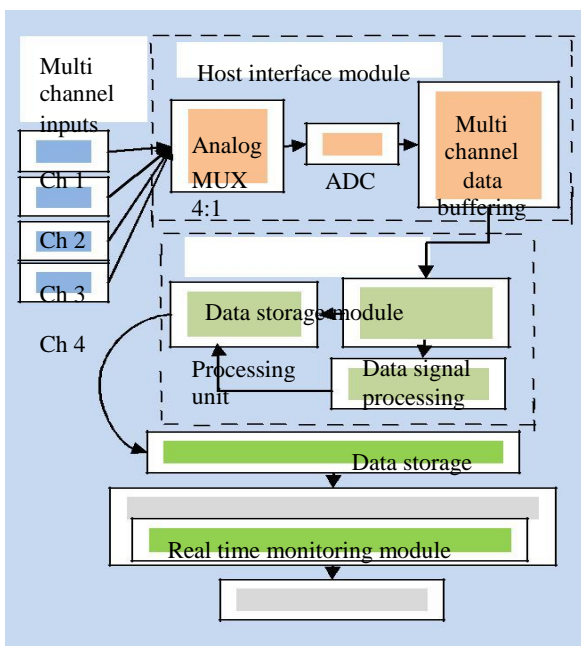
Multi channel inputs

Ch 1

Ch 2

Ch 3

Ch 4

Host interface module

Analog MUX 4:1

ADC

Multi channel data buffering

Data storage module

Processing unit

Data signal processing

Data storage

Real time monitoring module